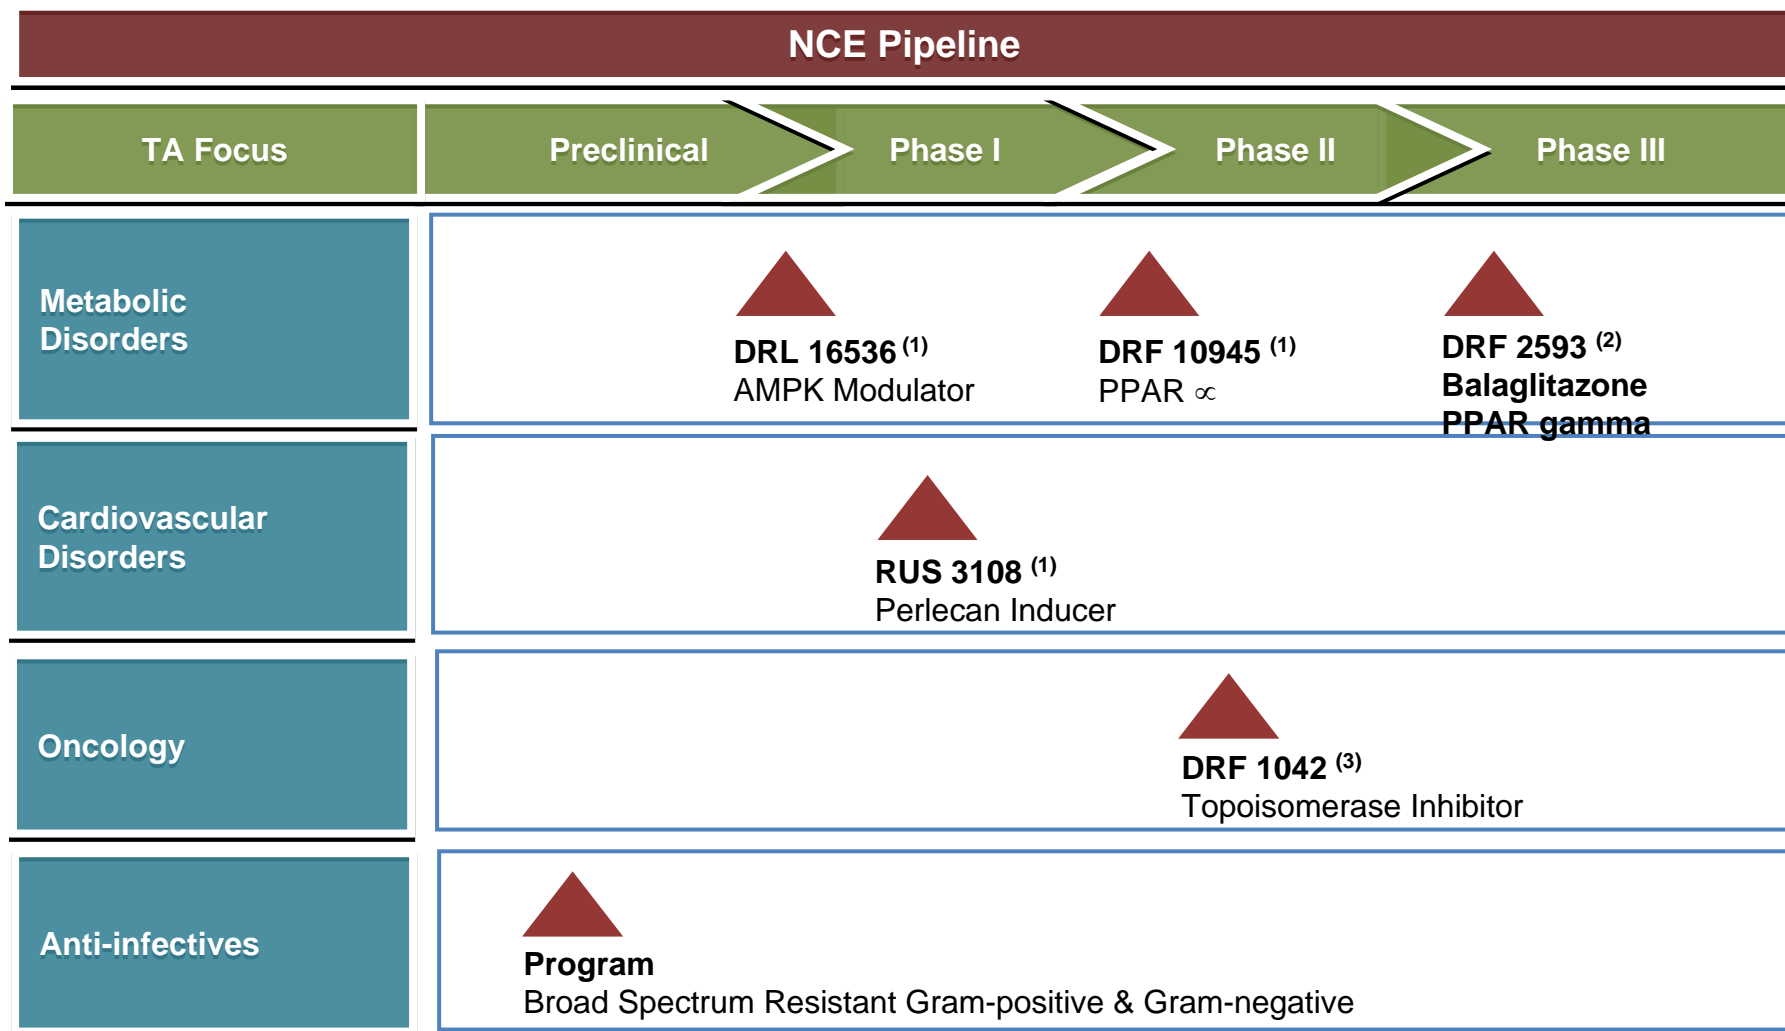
NCE Pipeline

| TA Focus | Preclinical | Phase I | Phase II | Phase III |
|---|---|---|---|---|
| Metabolic Disorders | | DRL 16536 $^{(1)}$ AMPK Modulator | DRF 10945 $^{(1)}$ PPAR $\propto$ | DRF 2593 $^{(2)}$ Balaglitazone PPAR gamma |
| Cardiovascular Disorders | | RUS 3108 $^{(1)}$ Perlecan Inducer | | |
| Oncology | | | DRF 1042 $^{(3)}$ Topoisomerase Inhibitor | |
| Anti-infectives | Program Broad Spectrum Resistant Gram-positive & Gram-negative | | | |